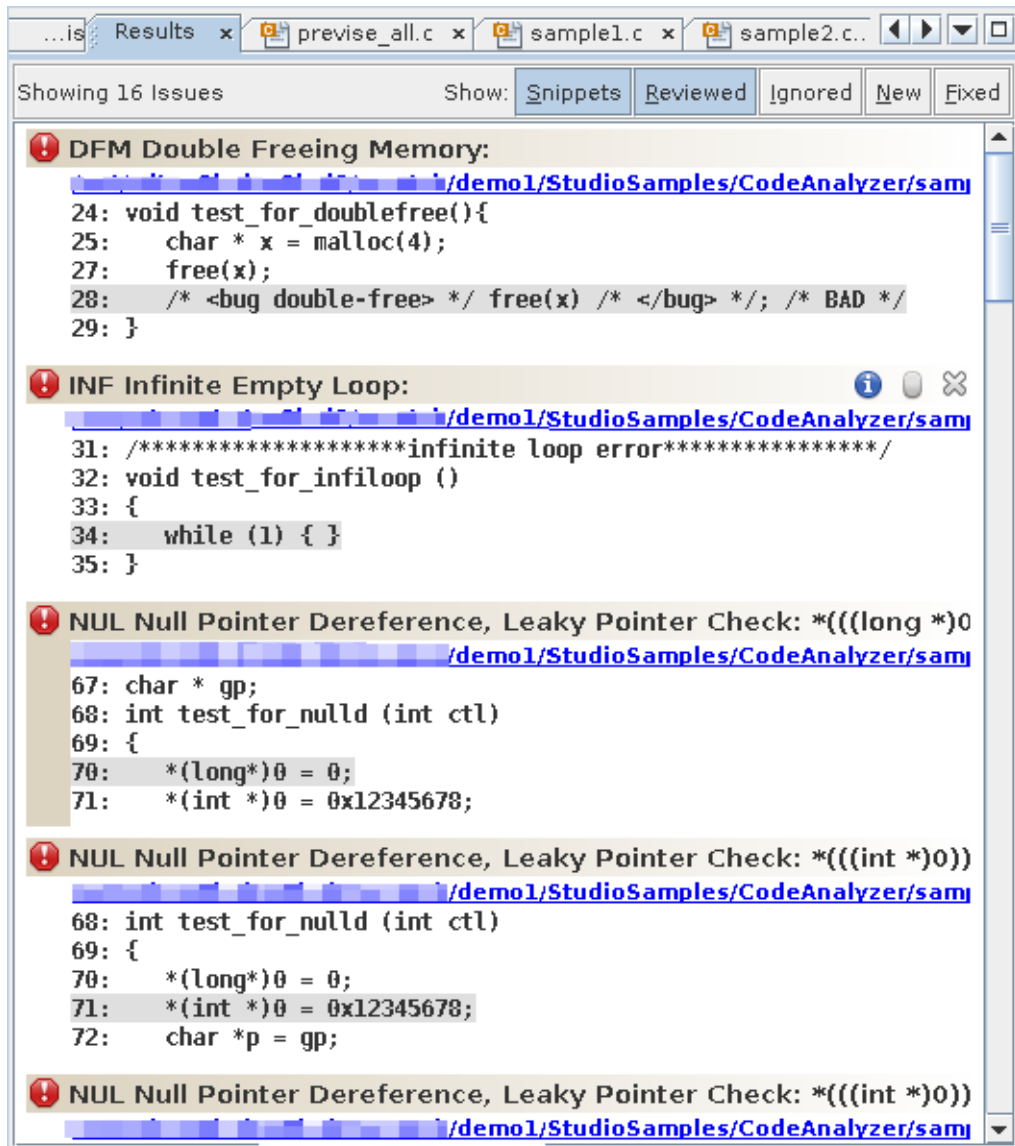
...is Results × previse_all.c × sample1.c × sample2.c..

Showing 16 Issues Show: Snippets Reviewed Ignored New Fixed

DFM Double Freeing Memory:
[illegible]/demo1/StudioSamples/CodeAnalyzer/sam
24: void test_for_doublefree(){
25: char * x = malloc(4);
27: free(x);
28: /* <bug double-free> */ free(x) /* </bug> */; /* BAD */
29: }

INF Infinite Empty Loop:
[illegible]/demo1/StudioSamples/CodeAnalyzer/sam
31: /********************infinite loop error****************/
32: void test_for_infiloop ()
33: {
34: while (1) { }
35: }

NUL Null Pointer Dereference, Leaky Pointer Check: *(((long *)0
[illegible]/demo1/StudioSamples/CodeAnalyzer/sam
67: char * gp;
68: int test_for_nulld (int ctl)
69: {
70: *(long*)0 = 0;
71: *(int *)0 = 0x12345678;

NUL Null Pointer Dereference, Leaky Pointer Check: *(((int *)0))
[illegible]/demo1/StudioSamples/CodeAnalyzer/sam
68: int test_for_nulld (int ctl)
69: {
70: *(long*)0 = 0;
71: *(int *)0 = 0x12345678;
72: char *p = gp;

NUL Null Pointer Dereference, Leaky Pointer Check: *(((int *)0))
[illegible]/demo1/StudioSamples/CodeAnalyzer/sam